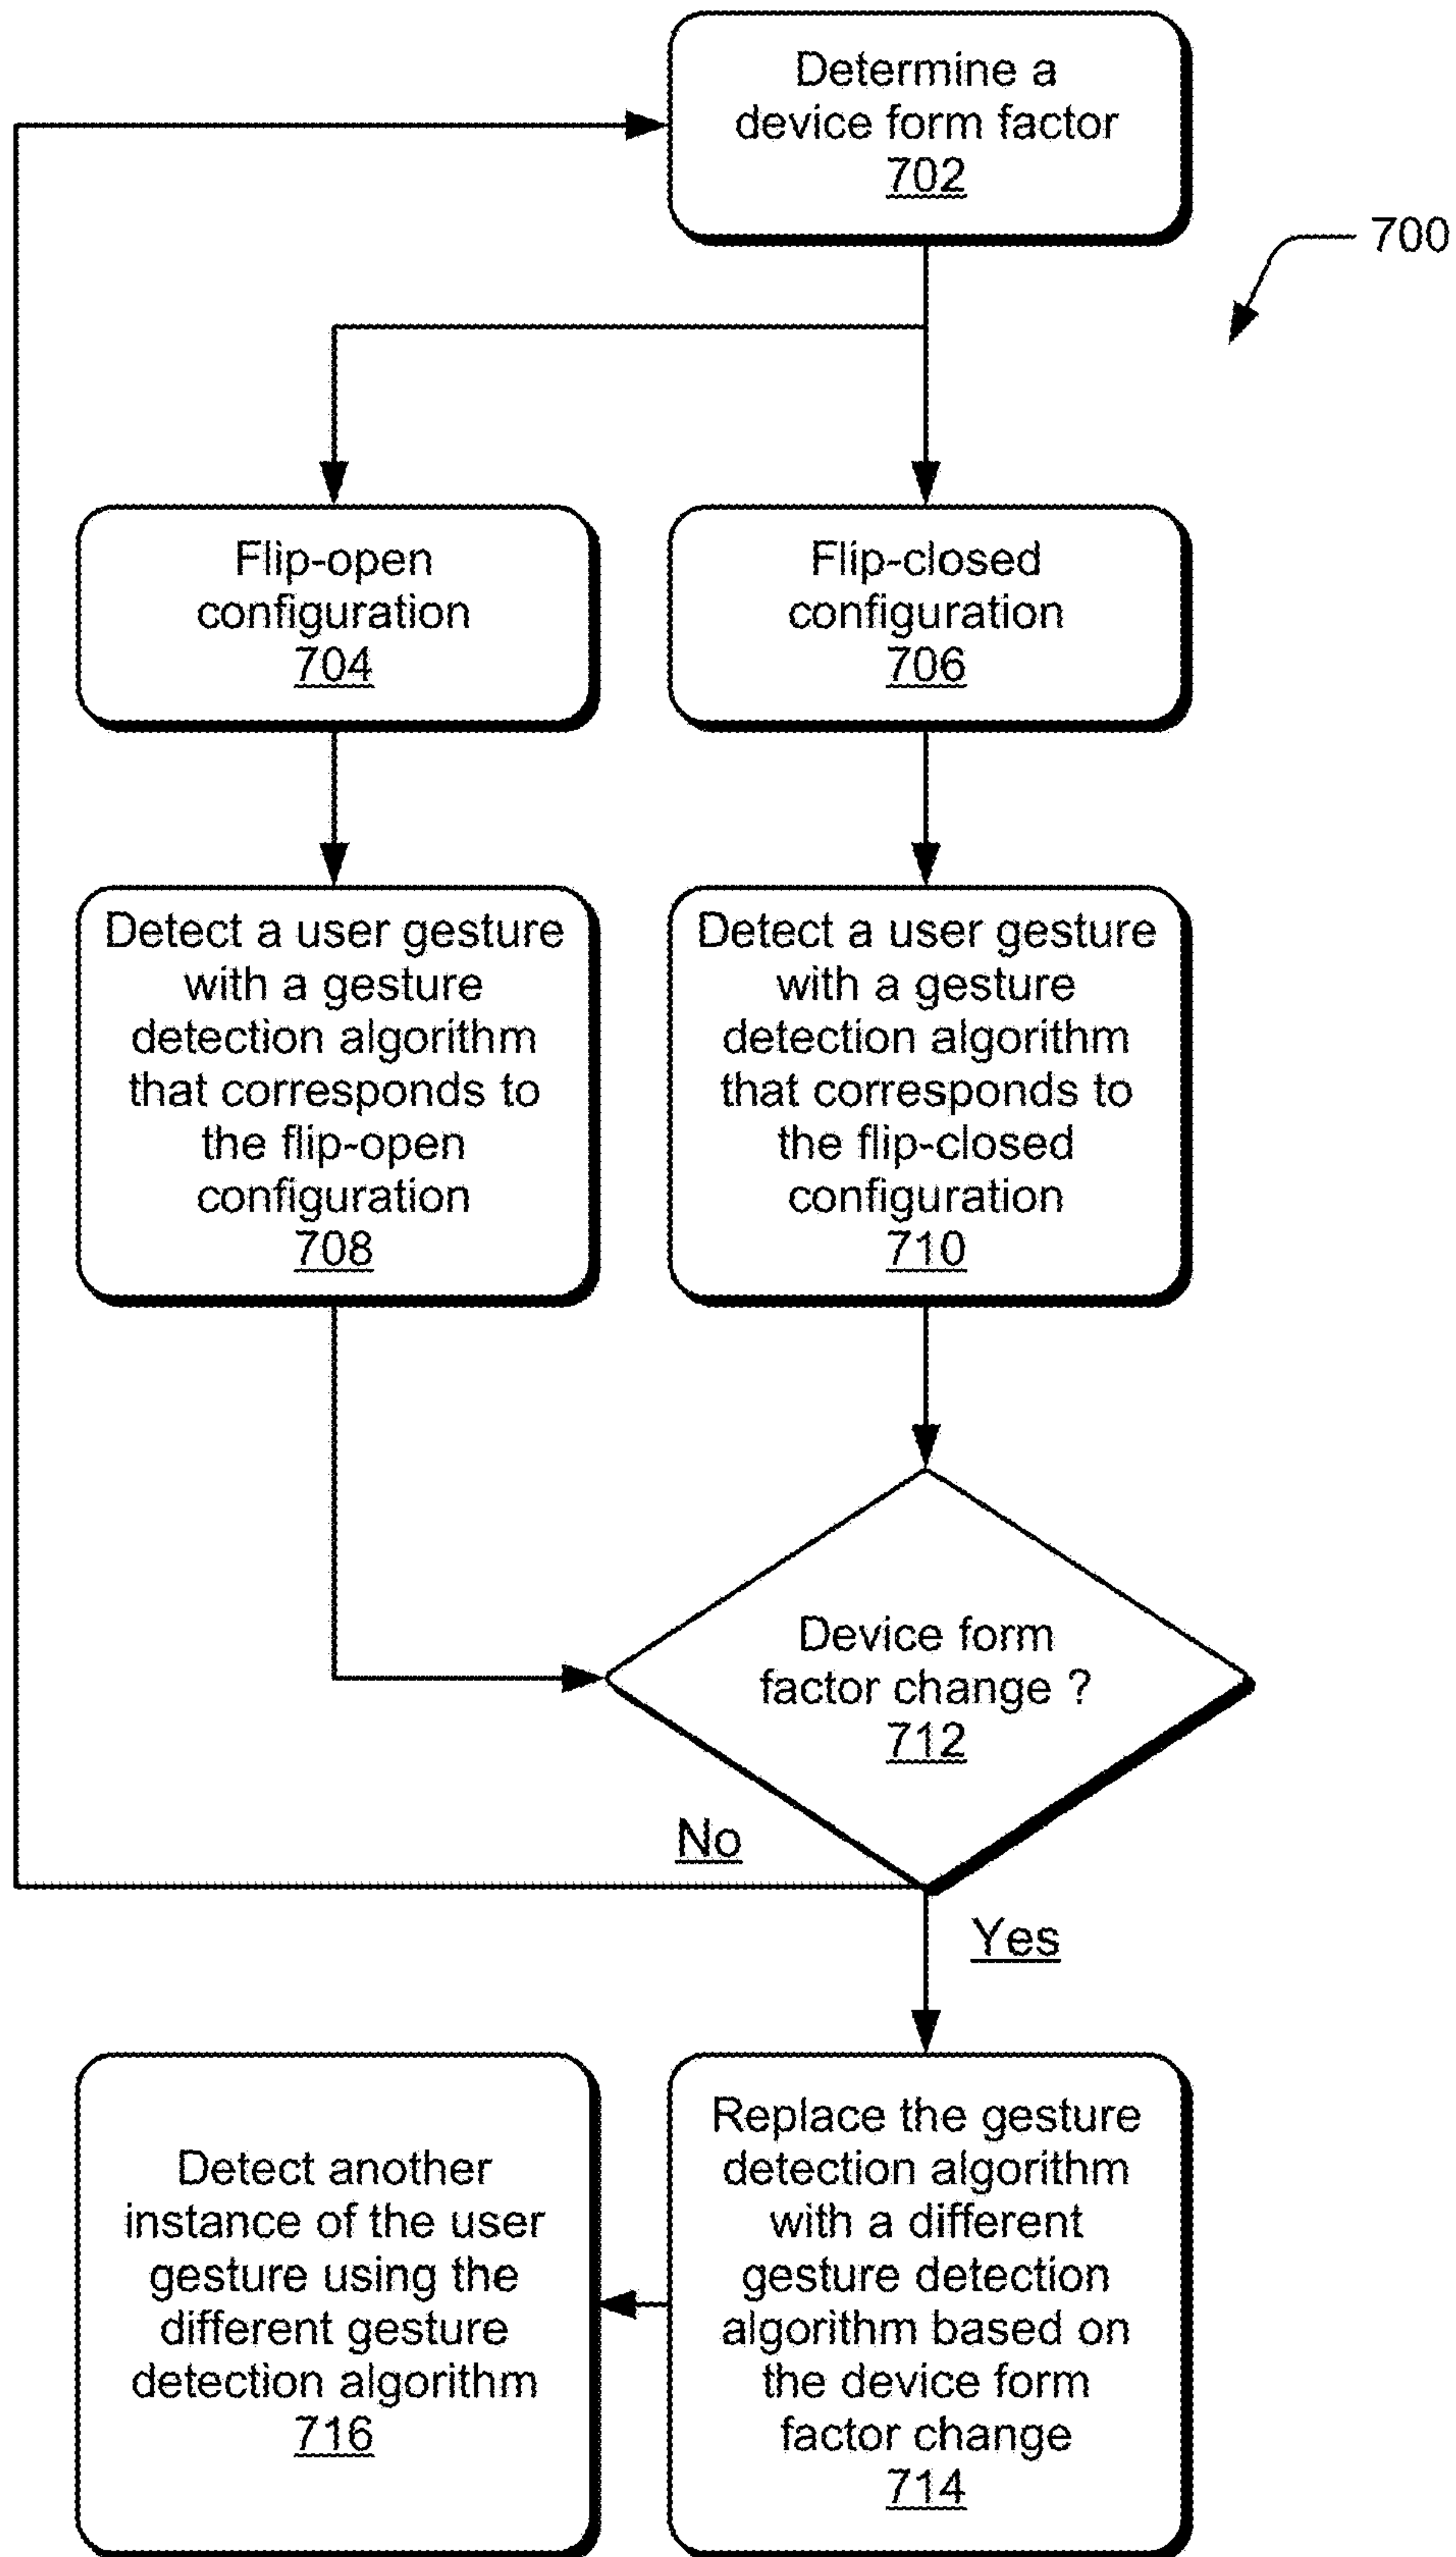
Determine a device form factor
702

700

Flip-open configuration
704

Flip-closed configuration
706

Detect a user gesture with a gesture detection algorithm that corresponds to the flip-open configuration
708

Detect a user gesture with a gesture detection algorithm that corresponds to the flip-closed configuration
710

Device form factor change ?
712

No

Yes

Detect another instance of the user gesture using the different gesture detection algorithm
716

Replace the gesture detection algorithm with a different gesture detection algorithm based on the device form factor change
714